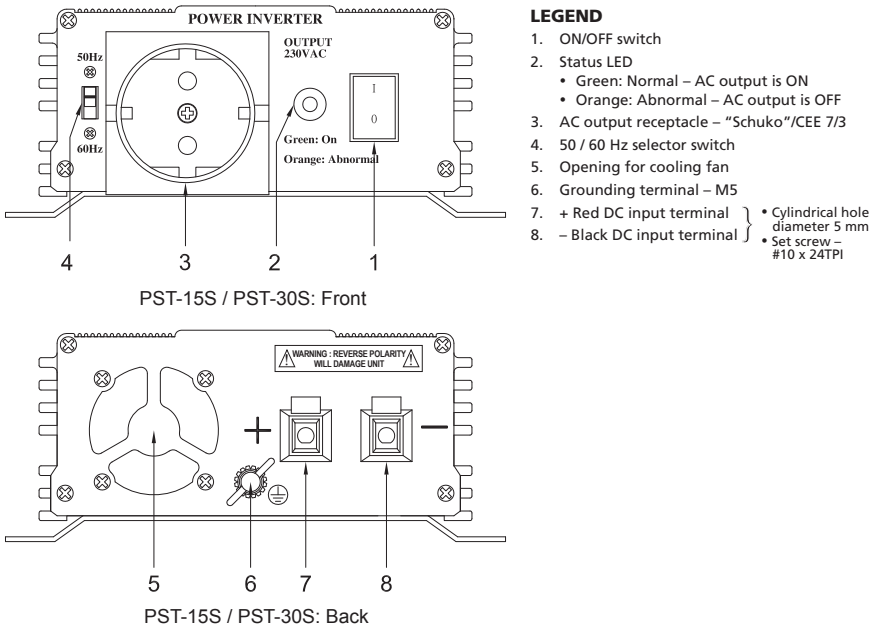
POWER INVERTER

50Hz

60Hz

OUTPUT
230VAC

I

0

Green: On
Orange: Abnormal

4 3 2 1

PST-15S / PST-30S: Front

WARNING : REVERSE POLARITY WILL DAMAGE UNIT

+

–

5 6 7 8

PST-15S / PST-30S: Back

LEGEND

1. ON/OFF switch
2. Status LED
 • Green: Normal – AC output is ON
 • Orange: Abnormal – AC output is OFF
3. AC output receptacle – "Schuko"/CEE 7/3
4. 50 / 60 Hz selector switch
5. Opening for cooling fan
6. Grounding terminal – M5
7. + Red DC input terminal
8. – Black DC input terminal
 • Cylindrical hole diameter 5 mm
 • Set screw – #10 x 24TPI